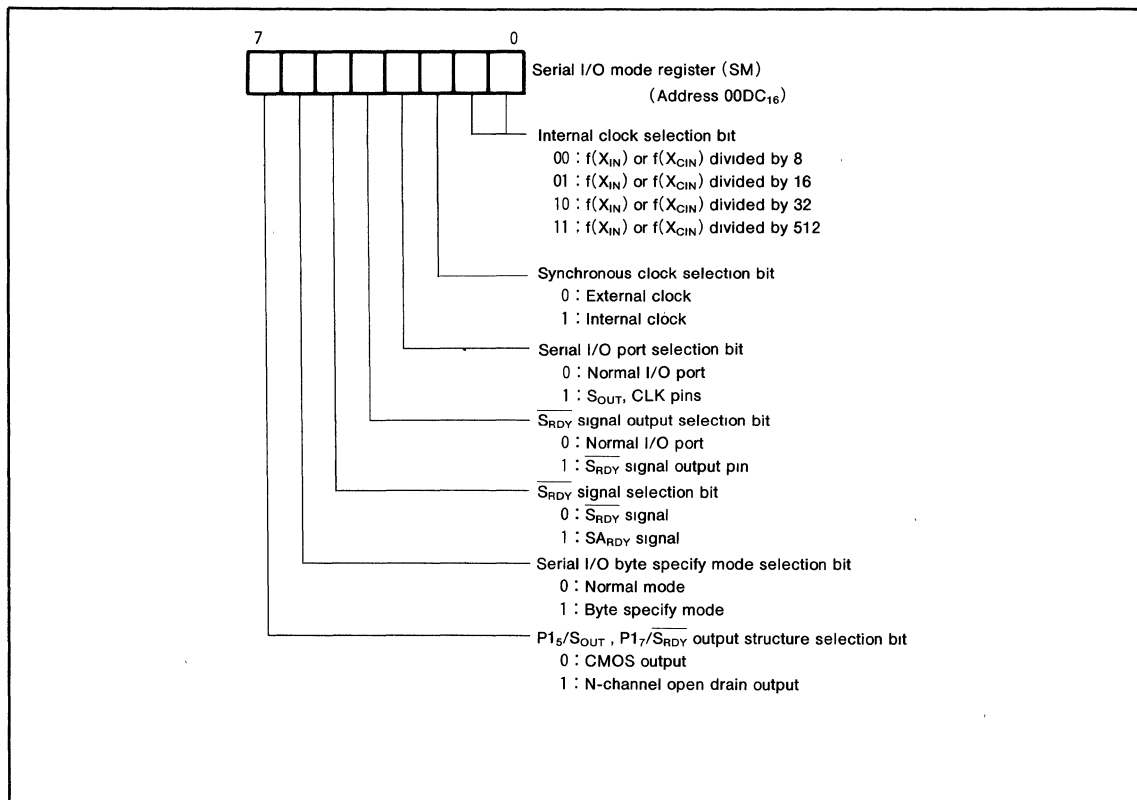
7

0

Serial I/O mode register (SM)
(Address $00DC_{16}$)

Internal clock selection bit
00 : $f(X_{IN})$ or $f(X_{CIN})$ divided by 8
01 : $f(X_{IN})$ or $f(X_{CIN})$ divided by 16
10 : $f(X_{IN})$ or $f(X_{CIN})$ divided by 32
11 : $f(X_{IN})$ or $f(X_{CIN})$ divided by 512

Synchronous clock selection bit
0 : External clock
1 : Internal clock

Serial I/O port selection bit
0 : Normal I/O port
1 : $S_{OUT}$, CLK pins

$\overline{S_{RDY}}$ signal output selection bit
0 : Normal I/O port
1 : $\overline{S_{RDY}}$ signal output pin

$\overline{S_{RDY}}$ signal selection bit
0 : $\overline{S_{RDY}}$ signal
1 : $SA_{RDY}$ signal

Serial I/O byte specify mode selection bit
0 : Normal mode
1 : Byte specify mode

$P1_5/S_{OUT}$ , $P1_7/\overline{S_{RDY}}$ output structure selection bit
0 : CMOS output
1 : N-channel open drain output